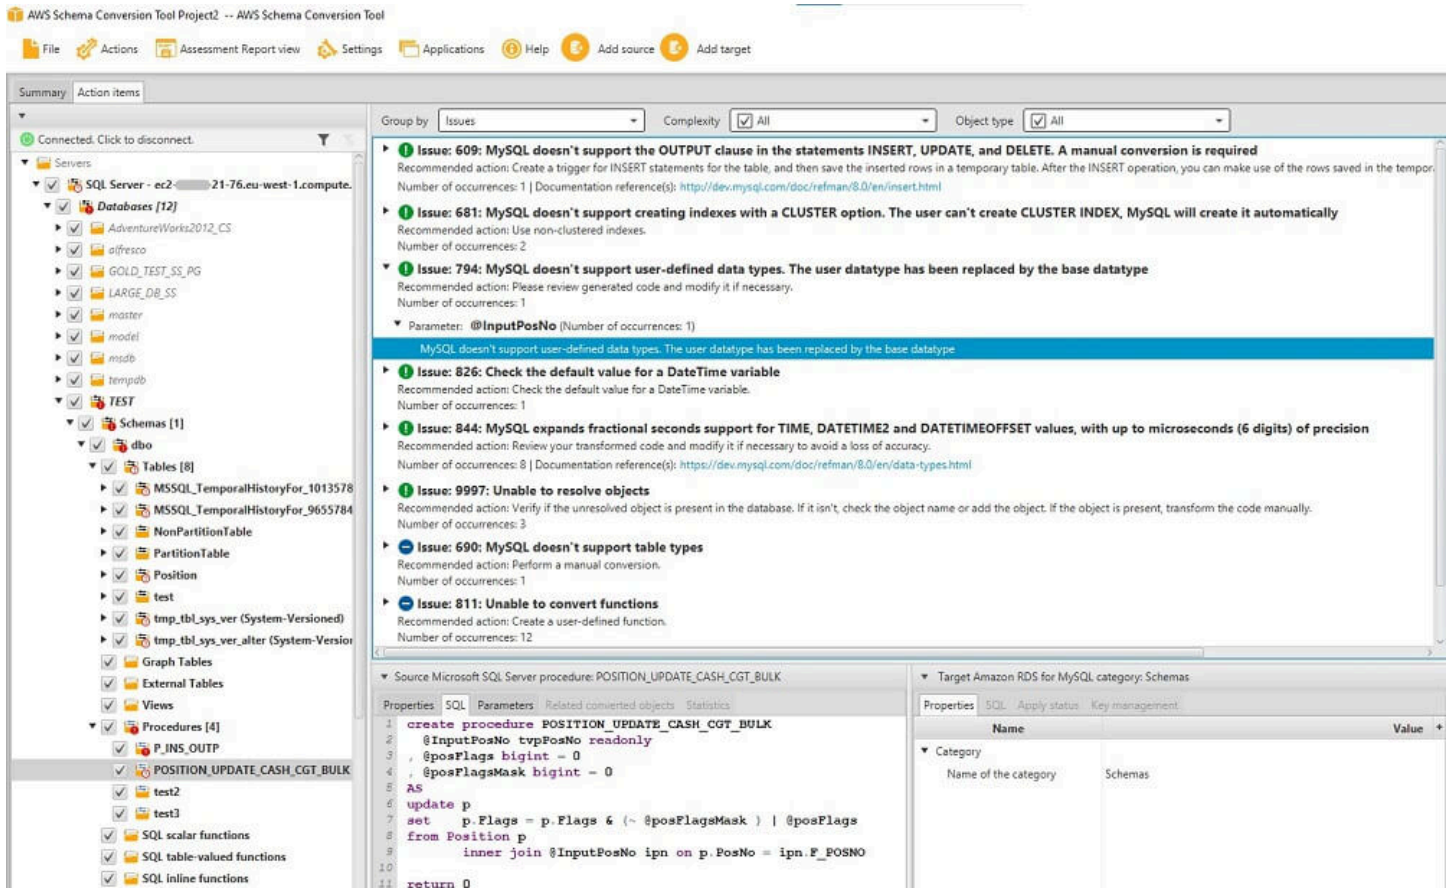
AWS Schema Conversion Tool Project2 -- AWS Schema Conversion Tool

File Actions Assessment Report view Settings Applications Help Add source Add target

Summary Action items

Connected. Click to disconnect.

Servers
SQL Server - ec2-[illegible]-21-76.eu-west-1.compute.
Databases [12]
AdventureWorks2012_CS
alfresco
GOLD_TEST_SS_PG
LARGE_DB_SS
master
model
msdb
tempdb
TEST
Schemas [1]
dbo
Tables [8]
MSSQL_TemporalHistoryFor_1013578
MSSQL_TemporalHistoryFor_9655784
NonPartitionTable
PartitionTable
Position
test
tmp_tbl_sys_ver (System-Versioned)
tmp_tbl_sys_ver_alter (System-Versio
Graph Tables
External Tables
Views
Procedures [4]
P_INS_OUTP
POSITION_UPDATE_CASH_CGT_BULK
test2
test3
SQL scalar functions
SQL table-valued functions
SQL inline functions

Group by Issues Complexity All Object type All

Issue: 609: MySQL doesn't support the OUTPUT clause in the statements INSERT, UPDATE, and DELETE. A manual conversion is required
Recommended action: Create a trigger for INSERT statements for the table, and then save the inserted rows in a temporary table. After the INSERT operation, you can make use of the rows saved in the tempor
Number of occurrences: 1 | Documentation reference(s): http://dev.mysql.com/doc/refman/8.0/en/insert.html

Issue: 681: MySQL doesn't support creating indexes with a CLUSTER option. The user can't create CLUSTER INDEX, MySQL will create it automatically
Recommended action: Use non-clustered indexes.
Number of occurrences: 2

Issue: 794: MySQL doesn't support user-defined data types. The user datatype has been replaced by the base datatype
Recommended action: Please review generated code and modify it if necessary.
Number of occurrences: 1
Parameter: @InputPosNo (Number of occurrences: 1)
MySQL doesn't support user-defined data types. The user datatype has been replaced by the base datatype

Issue: 826: Check the default value for a DateTime variable
Recommended action: Check the default value for a DateTime variable.
Number of occurrences: 1

Issue: 844: MySQL expands fractional seconds support for TIME, DATETIME2 and DATETIMEOFFSET values, with up to microseconds (6 digits) of precision
Recommended action: Review your transformed code and modify it if necessary to avoid a loss of accuracy.
Number of occurrences: 8 | Documentation reference(s): https://dev.mysql.com/doc/refman/8.0/en/data-types.html

Issue: 9997: Unable to resolve objects
Recommended action: Verify if the unresolved object is present in the database. If it isn't, check the object name or add the object. If the object is present, transform the code manually.
Number of occurrences: 3

Issue: 690: MySQL doesn't support table types
Recommended action: Perform a manual conversion.
Number of occurrences: 1

Issue: 811: Unable to convert functions
Recommended action: Create a user-defined function.
Number of occurrences: 12

Source Microsoft SQL Server procedure: POSITION_UPDATE_CASH_CGT_BULK
Properties SQL Parameters Related converted objects Statistics
1 create procedure POSITION_UPDATE_CASH_CGT_BULK
2 @InputPosNo tvpPosNo readonly
3 , @posFlags bigint = 0
4 , @posFlagsMask bigint = 0
5 AS
6 update p
7 set p.Flags = p.Flags & (~ @posFlagsMask ) | @posFlags
8 from Position p
9 inner join @InputPosNo ipn on p.PosNo = ipn.F_POSNO
10
11 return 0

Target Amazon RDS for MySQL category: Schemas
Properties SQL Apply status Key management
Name Value
Category
Name of the category Schemas